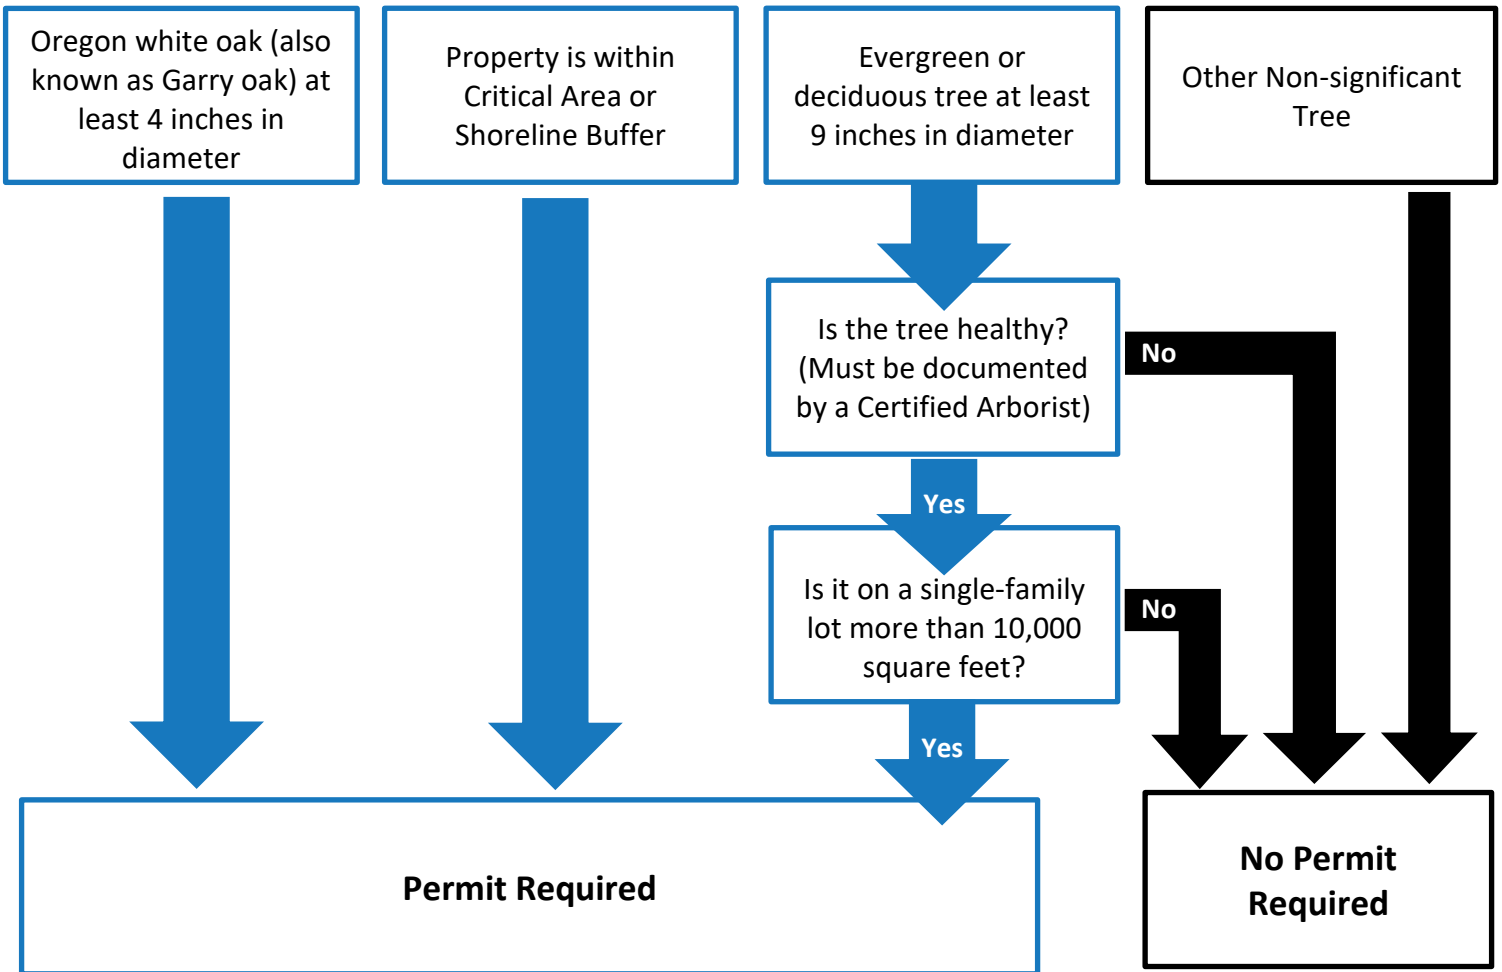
Oregon white oak (also known as Garry oak) at least 4 inches in diameter

Property is within Critical Area or Shoreline Buffer

Evergreen or deciduous tree at least 9 inches in diameter

Other Non-significant Tree

Is the tree healthy? (Must be documented by a Certified Arborist)

No

Yes

Is it on a single-family lot more than 10,000 square feet?

No

Yes

Permit Required

No Permit Required